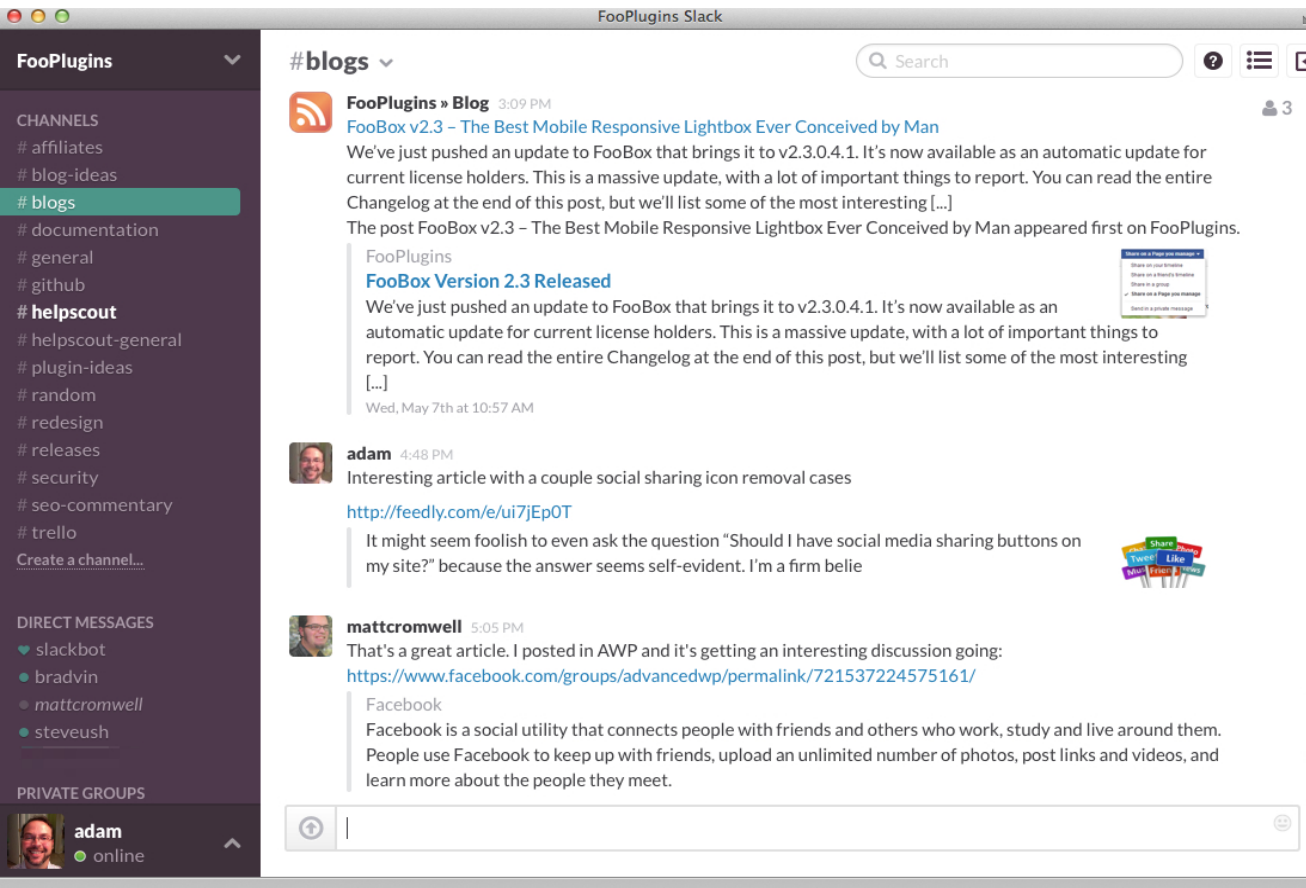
FooPlugins Slack

FooPlugins

CHANNELS
# affiliates
# blog-ideas
# blogs
# documentation
# general
# github
# helpscout
# helpscout-general
# plugin-ideas
# random
# redesign
# releases
# security
# seo-commentary
# trello
Create a channel...

DIRECT MESSAGES
slackbot
bradvin
mattcromwell
steveush

PRIVATE GROUPS

adam
online

#blogs

Search

3

FooPlugins » Blog 3:09 PM
FooBox v2.3 – The Best Mobile Responsive Lightbox Ever Conceived by Man
We've just pushed an update to FooBox that brings it to v2.3.0.4.1. It's now available as an automatic update for current license holders. This is a massive update, with a lot of important things to report. You can read the entire Changelog at the end of this post, but we'll list some of the most interesting [...]
The post FooBox v2.3 – The Best Mobile Responsive Lightbox Ever Conceived by Man appeared first on FooPlugins.

FooPlugins
FooBox Version 2.3 Released
We've just pushed an update to FooBox that brings it to v2.3.0.4.1. It's now available as an automatic update for current license holders. This is a massive update, with a lot of important things to report. You can read the entire Changelog at the end of this post, but we'll list some of the most interesting [...]
Wed, May 7th at 10:57 AM

adam 4:48 PM
Interesting article with a couple social sharing icon removal cases

http://feedly.com/e/ui7jEp0T
It might seem foolish to even ask the question "Should I have social media sharing buttons on my site?" because the answer seems self-evident. I'm a firm belie

mattcromwell 5:05 PM
That's a great article. I posted in AWP and it's getting an interesting discussion going:
https://www.facebook.com/groups/advancedwp/permalink/721537224575161/
Facebook
Facebook is a social utility that connects people with friends and others who work, study and live around them. People use Facebook to keep up with friends, upload an unlimited number of photos, post links and videos, and learn more about the people they meet.